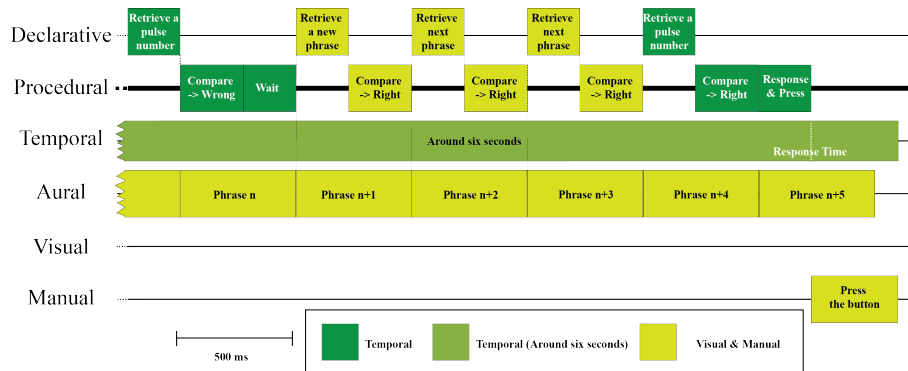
Declarative
Retrieve a pulse number
Retrieve a new phrase
Retrieve next phrase
Retrieve next phrase
Retrieve a pulse number

Procedural
Compare -> Wrong
Wait
Compare -> Right
Compare -> Right
Compare -> Right
Compare -> Right
Response & Press

Temporal
Around six seconds
Response Time

Aural
Phrase n
Phrase n+1
Phrase n+2
Phrase n+3
Phrase n+4
Phrase n+5

Visual

Manual
Press the button

500 ms

Temporal
Temporal (Around six seconds)
Visual & Manual